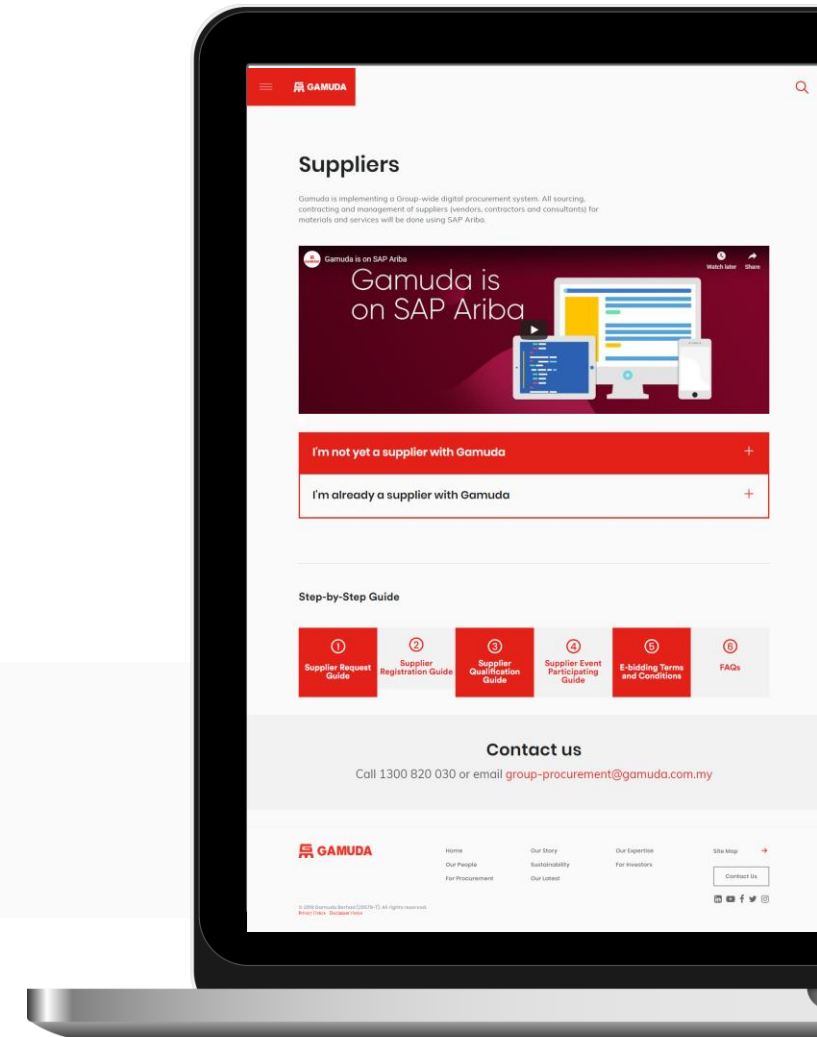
GAMUDA

Suppliers

Gamuda is implementing a Group-wide digital procurement system. All sourcing, contracting and management of suppliers (vendors, contractors and consultants) for materials and services will be done using SAP Ariba.

Gamuda is on SAP Ariba

Watch later

Share

Gamuda is on SAP Ariba

I'm not yet a supplier with Gamuda +

I'm already a supplier with Gamuda +

Step-by-Step Guide

① Supplier Request Guide

② Supplier Registration Guide

③ Supplier Qualification Guide

④ Supplier Event Participating Guide

⑤ E-bidding Terms and Conditions

⑥ FAQs

Contact us

Call 1300 820 030 or email group-procurement@gamuda.com.my

GAMUDA

Home

Our People

For Procurement

Our Story

Sustainability

Our Latest

Our Expertise

For Investors

Site Map →

Contact Us

© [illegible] Gamuda Berhad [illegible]. All rights reserved.
Privacy Notice Disclaimer Notice